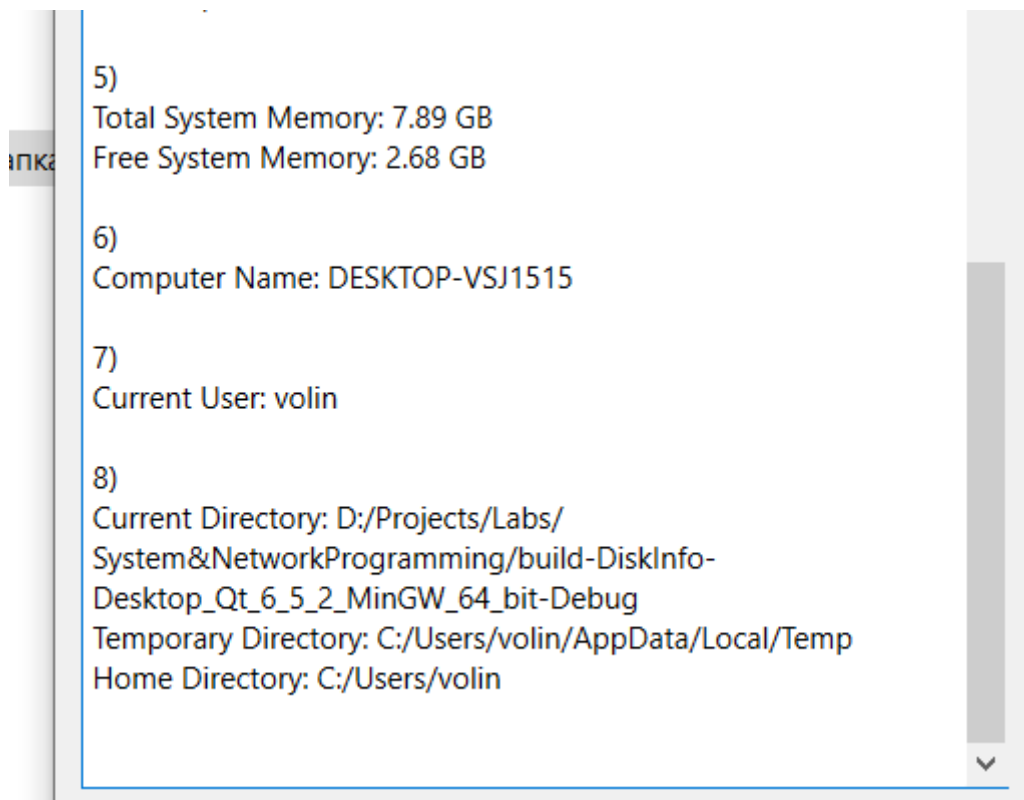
апка

5)
Total System Memory: 7.89 GB
Free System Memory: 2.68 GB

6)
Computer Name: DESKTOP-VSJ1515

7)
Current User: volin

8)
Current Directory: D:/Projects/Labs/System&NetworkProgramming/build-DiskInfo-Desktop_Qt_6_5_2_MinGW_64_bit-Debug
Temporary Directory: C:/Users/volin/AppData/Local/Temp
Home Directory: C:/Users/volin